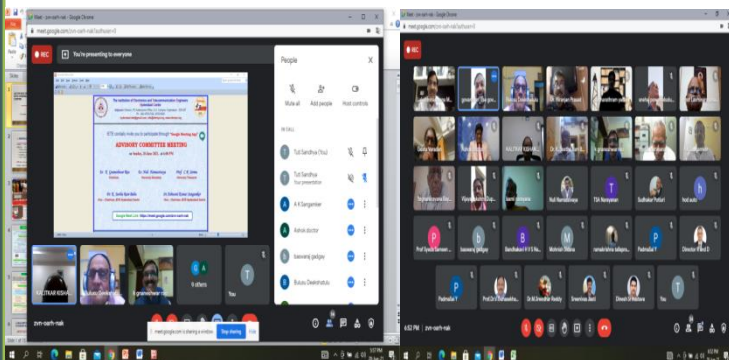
meet.google.com/zvn-oarh-nak?authuser=0

REC

You're presenting to everyone

The Institution of Electronics and Telecommunication Engineers

ADVISORY COMMITTEE MEETING

People

Mute all

Add people

Host controls

Tuli Sandhya (You)

Tuli Sandhya
Your presentation

A K Sanganeer

Ashok doctor

bawankji gadgay

Bukaru Deekshatulu

KALITKAR RISHAB

9 others

You

meet.google.com is sharing a window.

Stop sharing

Hide

zvn-oarh-nak

meet.google.com/zvn-oarh-nak?authuser=0

Prof Syeda Sameen

bawankji gadgay

Bandhakavi R V S Ra...

Mohsin Sikhwa

ramakrishna kallepa...

Padmaja Y

Director R And D

Padmaja Y

Prof.Dr.V.Selvakuma...

Dr.M.Sreedhar Reddy

Sreenivas Jalal

Dinesh B Mehta

You

TSA Narayanan

Sudhakar Potturi

hod ece

6:52 PM

zvn-oarh-nak